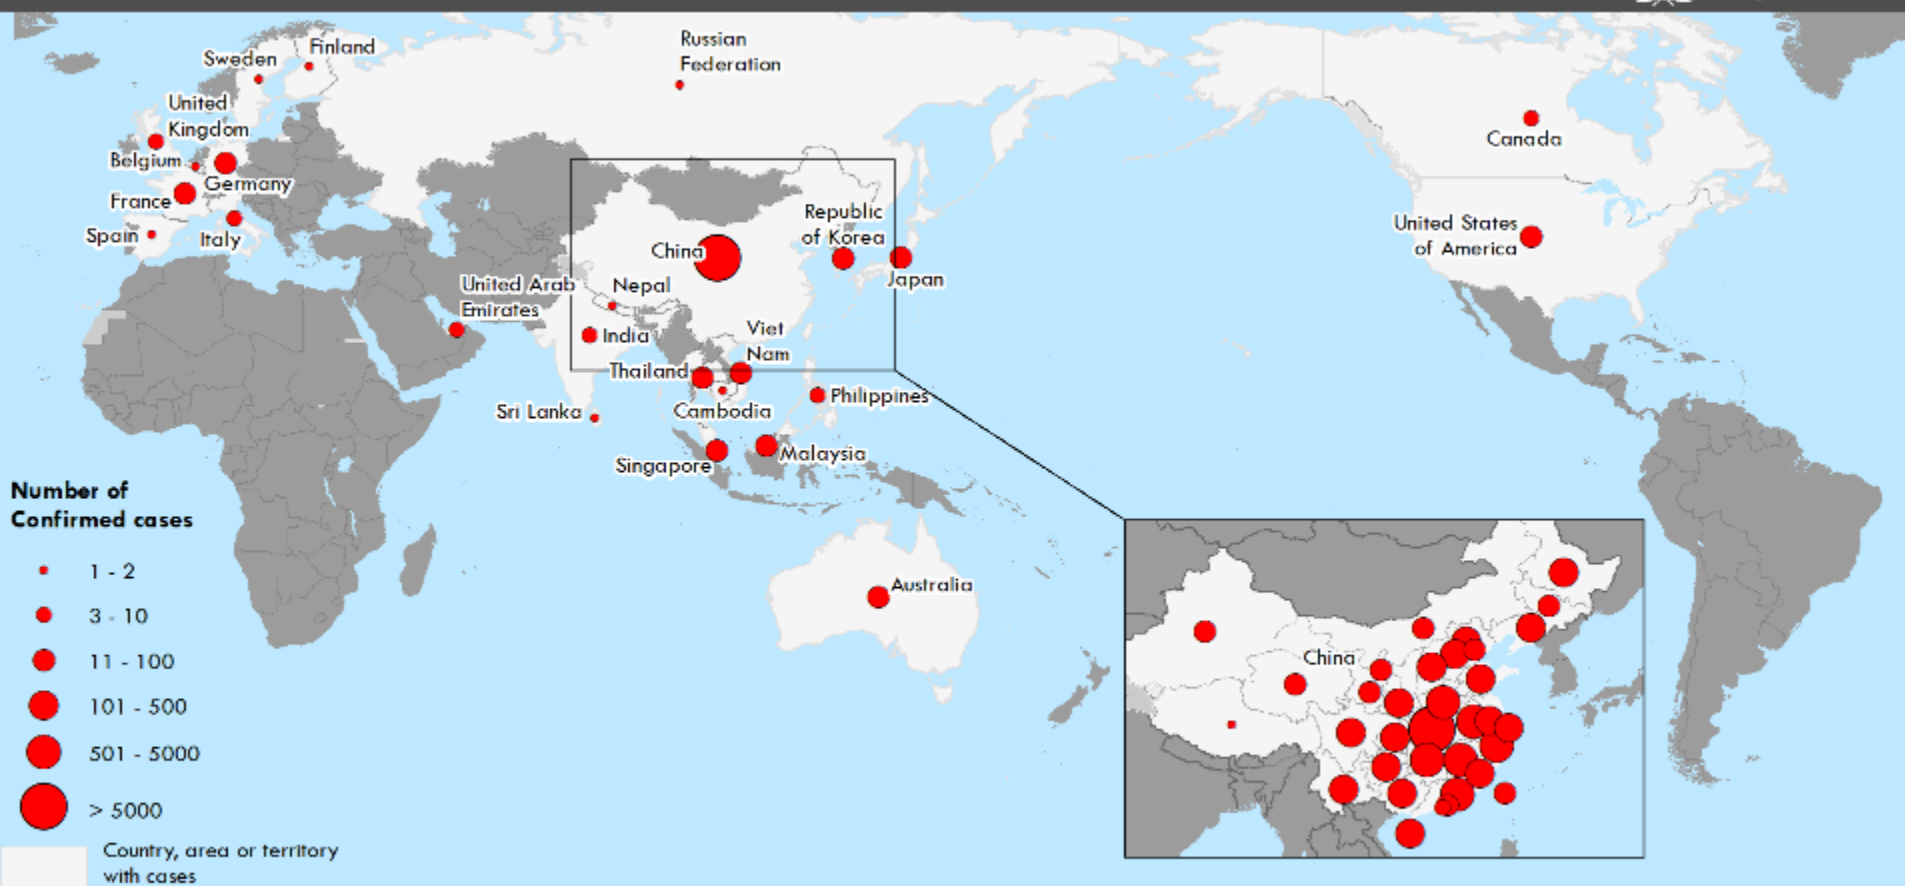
Sweden
Finland
Russian Federation
United Kingdom
Belgium
Germany
France
Spain
Italy
Canada
United States of America
China
Republic of Korea
Japan
United Arab Emirates
Nepal
India
Viet Nam
Thailand
Cambodia
Sri Lanka
Philippines
Singapore
Malaysia
Australia
China

Number of Confirmed cases
1 - 2
3 - 10
11 - 100
101 - 500
501 - 5000
> 5000
Country, area or territory with cases